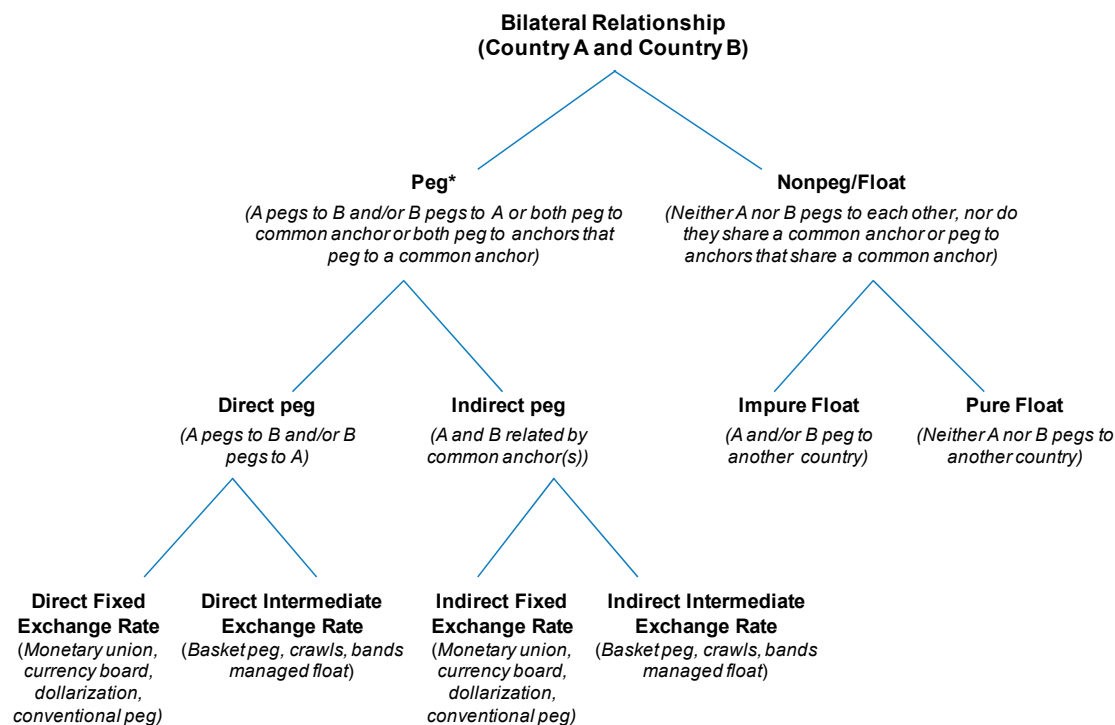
Bilateral Relationship
(Country A and Country B)

Peg*
(A pegs to B and/or B pegs to A or both peg to common anchor or both peg to anchors that peg to a common anchor)

Nonpeg/Float
(Neither A nor B pegs to each other, nor do they share a common anchor or peg to anchors that share a common anchor)

Direct peg
(A pegs to B and/or B pegs to A)

Indirect peg
(A and B related by common anchor(s))

Impure Float
(A and/or B peg to another country)

Pure Float
(Neither A nor B pegs to another country)

Direct Fixed Exchange Rate
(Monetary union, currency board, dollarization, conventional peg)

Direct Intermediate Exchange Rate
(Basket peg, crawls, bands managed float)

Indirect Fixed Exchange Rate
(Monetary union, currency board, dollarization, conventional peg)

Indirect Intermediate Exchange Rate
(Basket peg, crawls, bands managed float)